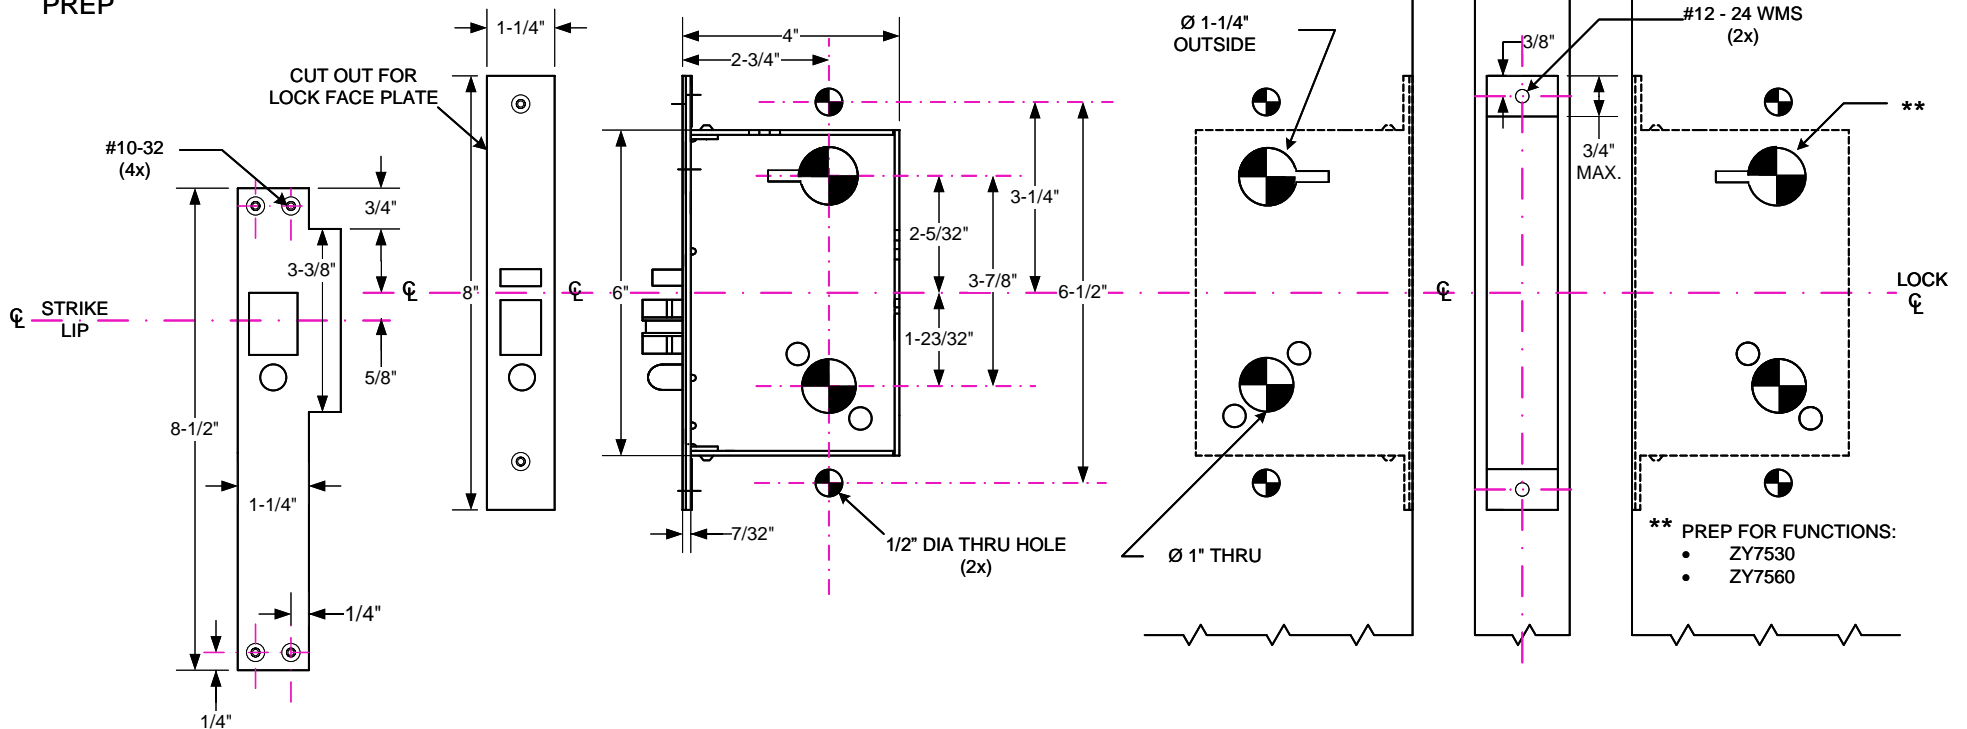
PREP

CUT OUT FOR LOCK FACE PLATE

#10-32 (4x)

3/4"

3-3/8"

℄ STRIKE LIP

5/8"

8-1/2"

1-1/4"

1/4"

1/4"

1-1/4"

8"

℄

℄

6"

4"

2-3/4"

2-5/32"

3-1/4"

3-7/8"

6-1/2"

1-23/32"

7/32"

1/2" DIA THRU HOLE (2x)

Ø 1-1/4" OUTSIDE

Ø 1" THRU

℄

3/8"

#12 - 24 WMS (2x)

3/4" MAX.

**

LOCK ℄

** PREP FOR FUNCTIONS:
• ZY7530
• ZY7560